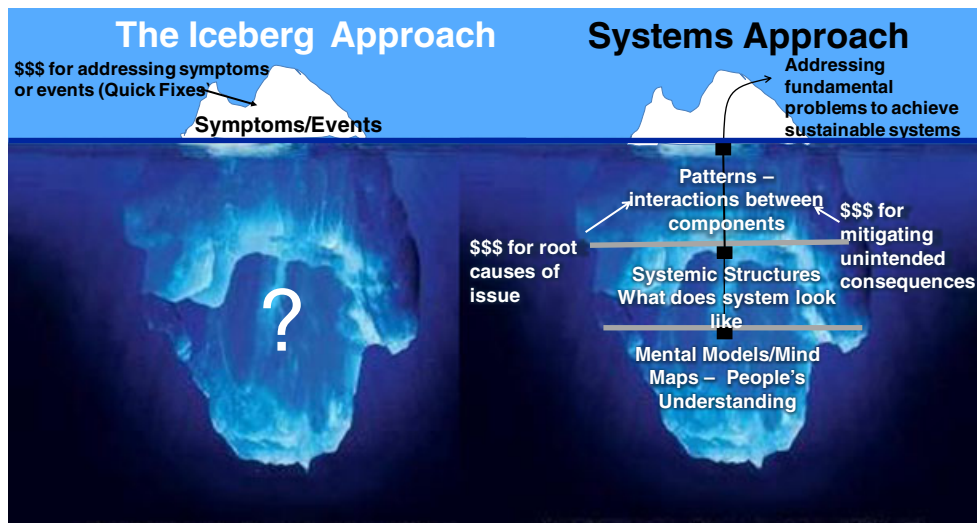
The Iceberg Approach

$$$ for addressing symptoms or events (Quick Fixes)

Symptoms/Events

?

Systems Approach

Addressing fundamental problems to achieve sustainable systems

Patterns – interactions between components

$$$ for mitigating unintended consequences

$$$ for root causes of issue

Systemic Structures What does system look like

Mental Models/Mind Maps – People's Understanding